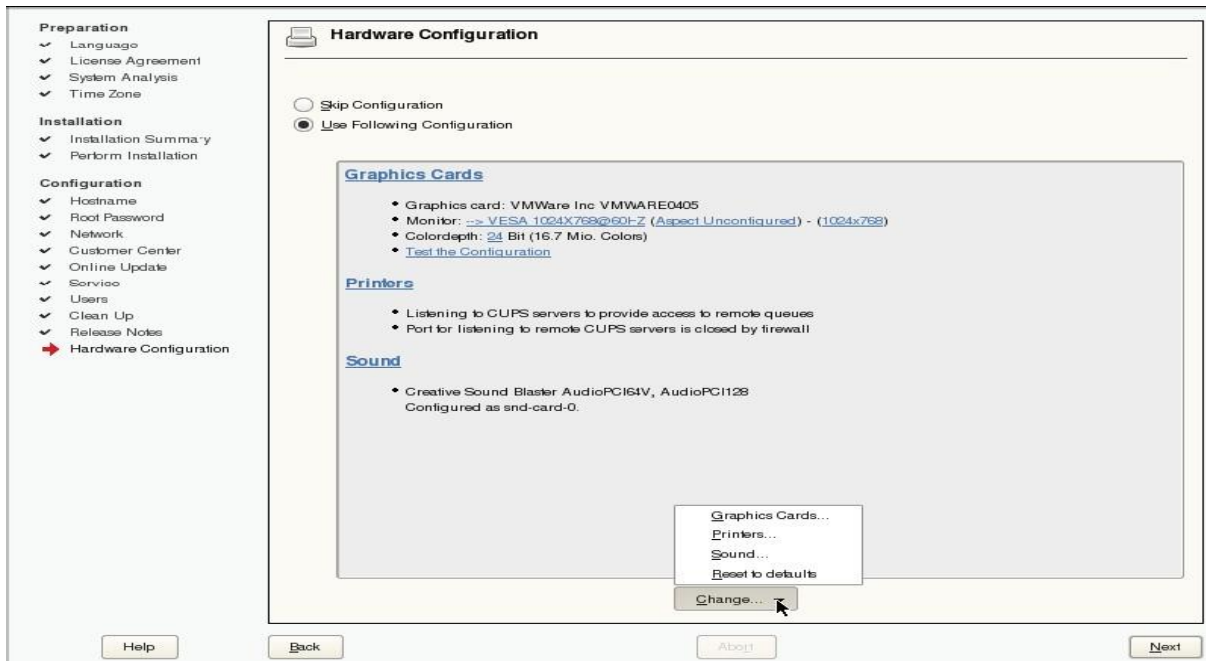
Preparation
Language
License Agreement
System Analysis
Time Zone

Installation
Installation Summary
Perform Installation

Configuration
Hostname
Root Password
Network
Customer Center
Online Update
Service
Users
Clean Up
Release Notes
Hardware Configuration

Hardware Configuration

Skip Configuration
Use Following Configuration

Graphics Cards

• Graphics card: VMWare Inc VMWARE0405
• Monitor: --> VESA 1024X768@60HZ (Aspect Unconfigured) - (1024x768)
• Colordepth: 24 Bit (16.7 Mio. Colors)
• Test the Configuration

Printers

• Listening to CUPS servers to provide access to remote queues
• Port for listening to remote CUPS servers is closed by firewall

Sound

• Creative Sound Blaster AudioPCI64V, AudioPCI128
Configured as snd-card-0.

Graphics Cards...
Printers...
Sound...
Reset to defaults

Change...

Help
Back
Abort
Next